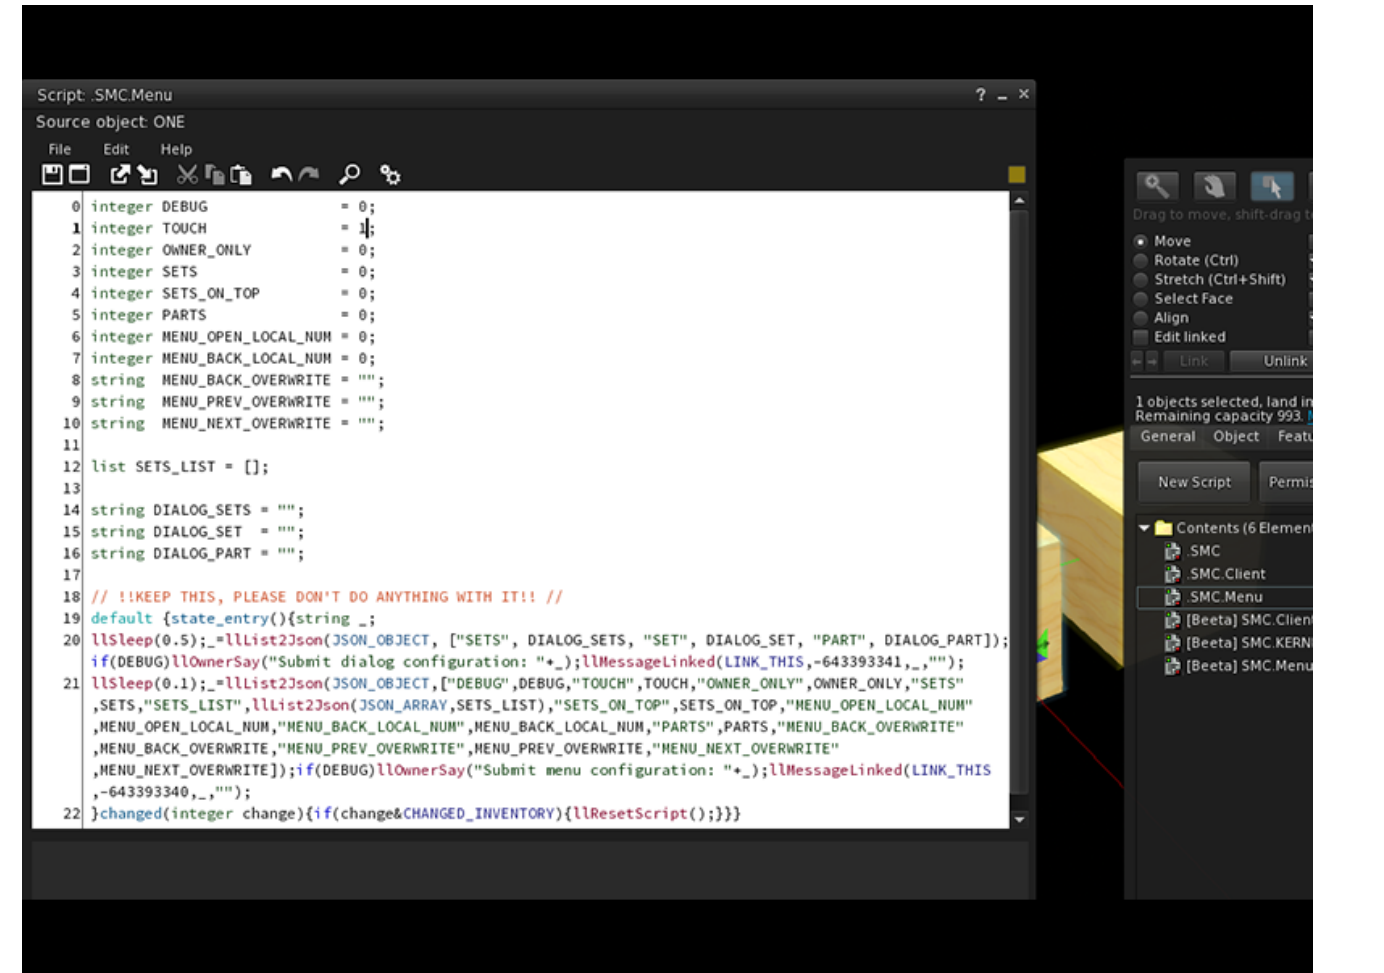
Script: .SMC.Menu
Source object: ONE
File Edit Help

0 integer DEBUG = 0;
1 integer TOUCH = 1;
2 integer OWNER_ONLY = 0;
3 integer SETS = 0;
4 integer SETS_ON_TOP = 0;
5 integer PARTS = 0;
6 integer MENU_OPEN_LOCAL_NUM = 0;
7 integer MENU_BACK_LOCAL_NUM = 0;
8 string MENU_BACK_OVERWRITE = "";
9 string MENU_PREV_OVERWRITE = "";
10 string MENU_NEXT_OVERWRITE = "";
11
12 list SETS_LIST = [];
13
14 string DIALOG_SETS = "";
15 string DIALOG_SET = "";
16 string DIALOG_PART = "";
17
18 // !!KEEP THIS, PLEASE DON'T DO ANYTHING WITH IT!! //
19 default {state_entry(){string _;
20 llSleep(0.5);_=llList2Json(JSON_OBJECT, ["SETS", DIALOG_SETS, "SET", DIALOG_SET, "PART", DIALOG_PART]); if(DEBUG)llOwnerSay("Submit dialog configuration: "+_);llMessageLinked(LINK_THIS,-643393341,_,"");
21 llSleep(0.1);_=llList2Json(JSON_OBJECT,["DEBUG",DEBUG,"TOUCH",TOUCH,"OWNER_ONLY",OWNER_ONLY,"SETS" ,SETS,"SETS_LIST",llList2Json(JSON_ARRAY,SETS_LIST),"SETS_ON_TOP",SETS_ON_TOP,"MENU_OPEN_LOCAL_NUM" ,MENU_OPEN_LOCAL_NUM,"MENU_BACK_LOCAL_NUM",MENU_BACK_LOCAL_NUM,"PARTS",PARTS,"MENU_BACK_OVERWRITE" ,MENU_BACK_OVERWRITE,"MENU_PREV_OVERWRITE",MENU_PREV_OVERWRITE,"MENU_NEXT_OVERWRITE" ,MENU_NEXT_OVERWRITE]);if(DEBUG)llOwnerSay("Submit menu configuration: "+_);llMessageLinked(LINK_THIS ,-643393340,_,"");
22 }changed(integer change){if(change&CHANGED_INVENTORY){llResetScript();}}}

Drag to move, shift-drag t
Move
Rotate (Ctrl)
Stretch (Ctrl+Shift)
Select Face
Align
Edit linked
Link
Unlink
1 objects selected, land in
Remaining capacity 993.
General Object Featu
New Script
Permis
Contents (6 Element
.SMC
.SMC.Client
.SMC.Menu
[Beeta] SMC.Clien
[Beeta] SMC.KERN
[Beeta] SMC.Menu